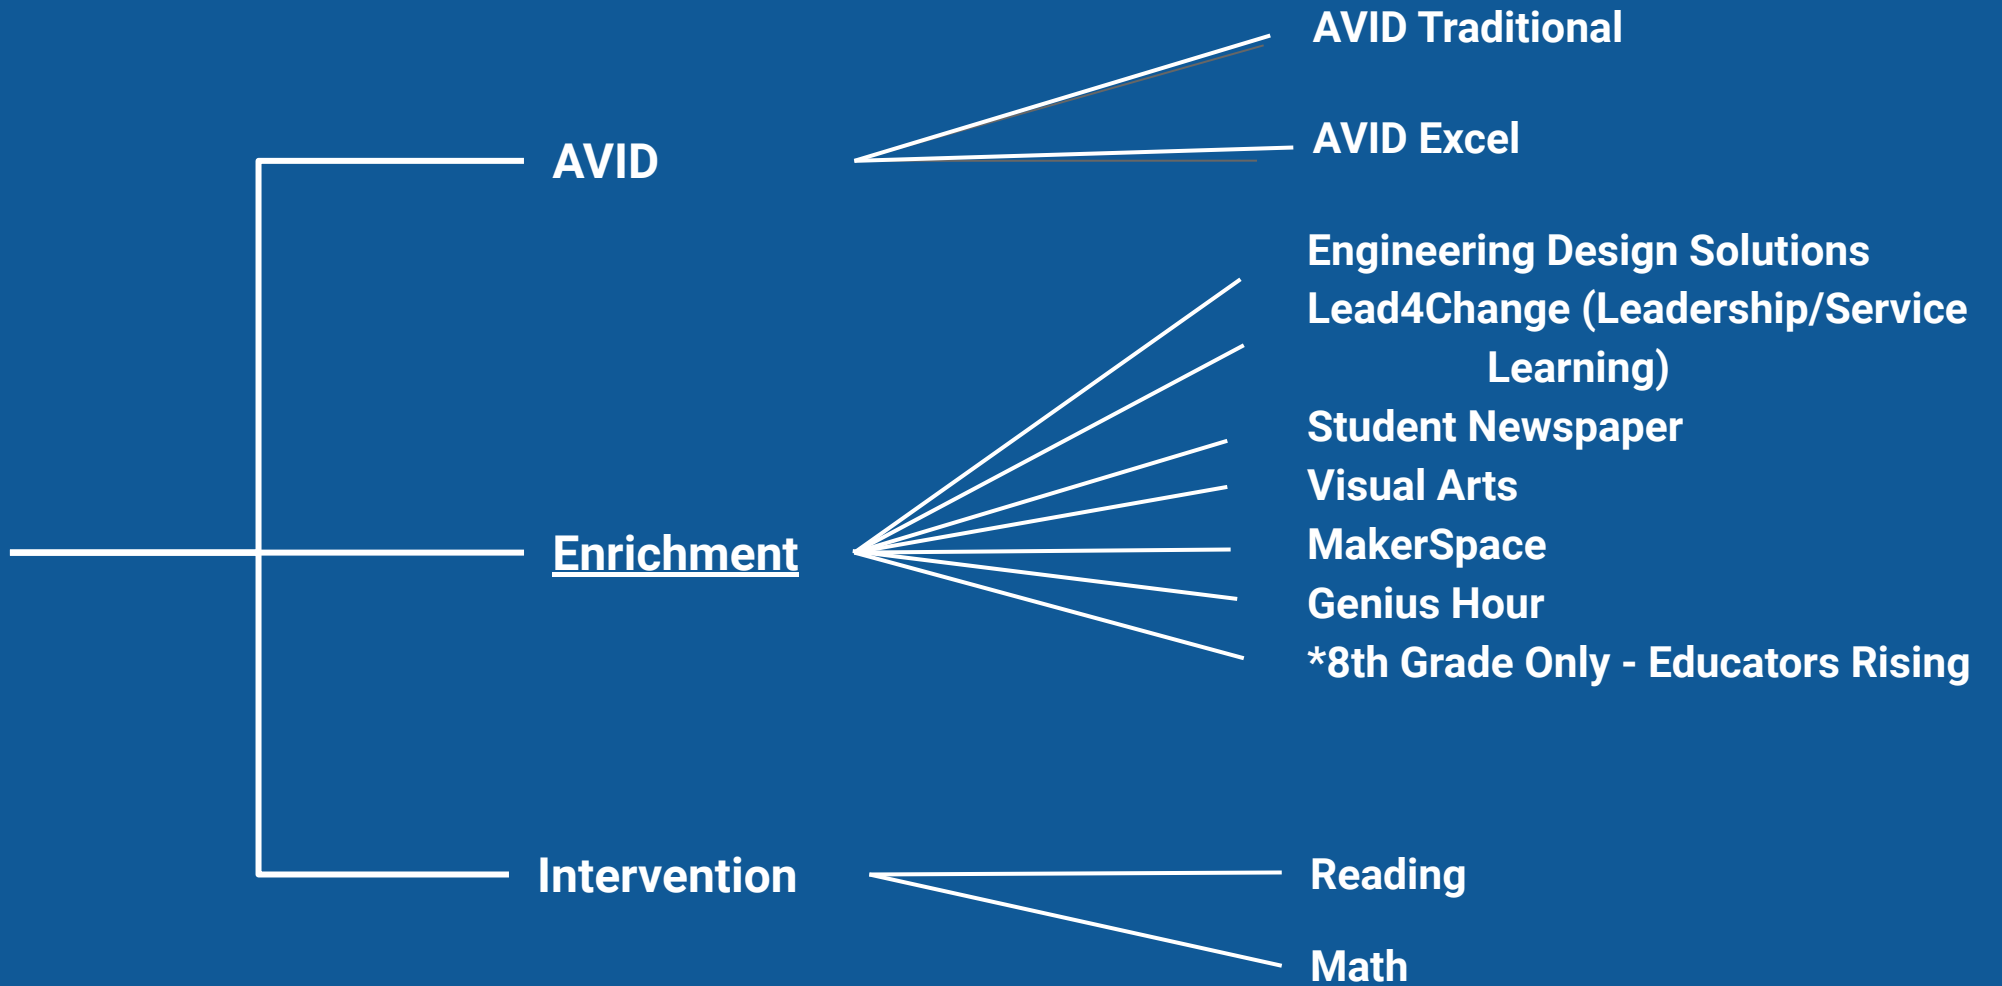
AVID

AVID Traditional

AVID Excel

Enrichment

Engineering Design Solutions
Lead4Change (Leadership/Service Learning)
Student Newspaper
Visual Arts
MakerSpace
Genius Hour
*8th Grade Only - Educators Rising

Intervention

Reading

Math